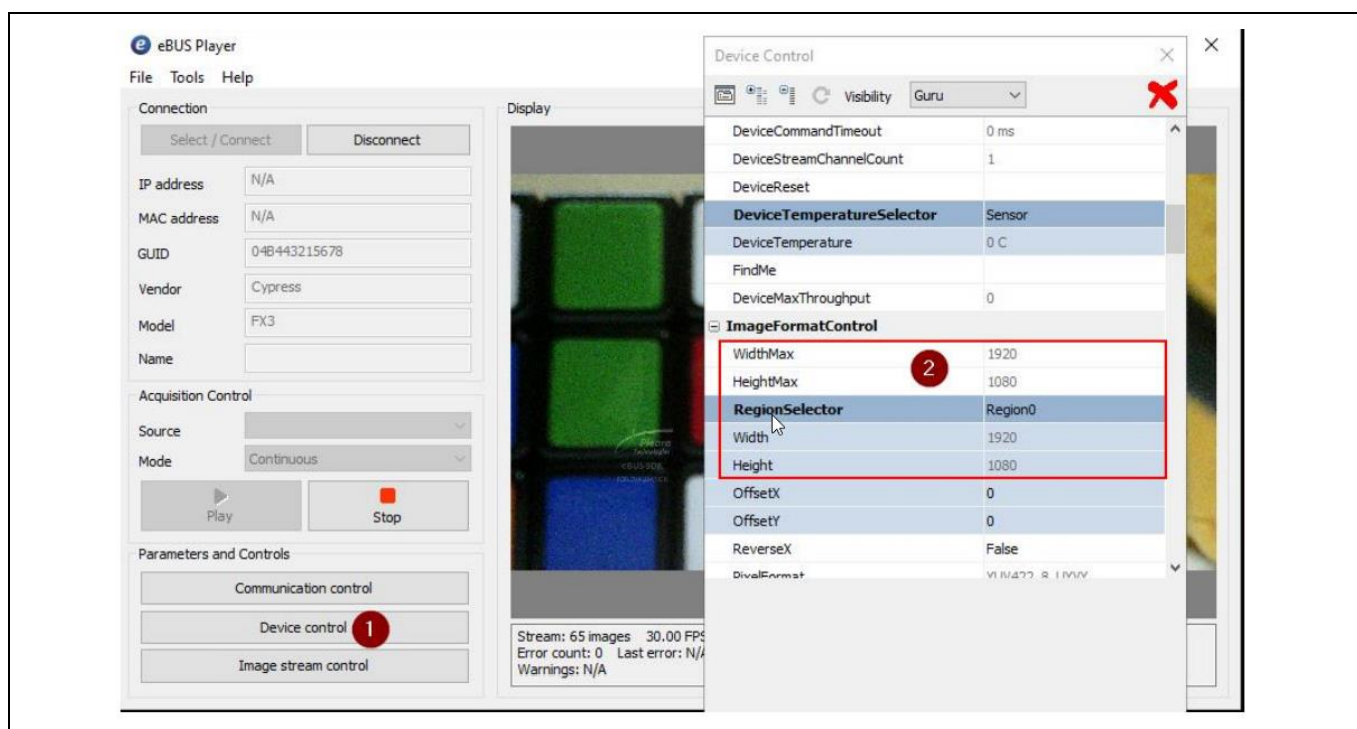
eBUS Player
File Tools Help
Connection
Select / Connect
Disconnect
IP address N/A
MAC address N/A
GUID 04B443215678
Vendor Cypress
Model FX3
Name
Acquisition Control
Source
Mode Continuous
Play
Stop
Parameters and Controls
Communication control
Device control 1
Image stream control
Display
Stream: 65 images 30.00 FPS
Error count: 0 Last error: N/A
Warnings: N/A

Device Control
Visibility Guru

| | |
|---|---|
| DeviceCommandTimeout | 0 ms |
| DeviceStreamChannelCount | 1 |
| DeviceReset | |
| DeviceTemperatureSelector | Sensor |
| DeviceTemperature | 0 C |
| FindMe | |
| DeviceMaxThroughput | 0 |
| ImageFormatControl | |
| WidthMax | 1920 |
| HeightMax | 1080 |
| RegionSelector | Region0 |
| Width | 1920 |
| Height | 1080 |
| OffsetX | 0 |
| OffsetY | 0 |
| ReverseX | False |
| PixelFormat | YUV422_8_UYVY |

2